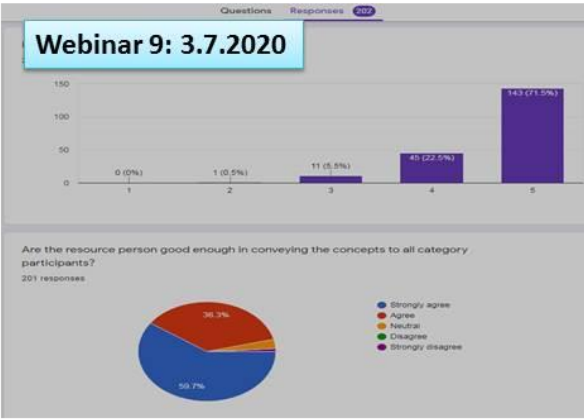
Questions Responses 202

Webinar 9: 3.7.2020

150
100
50
0

0 (0%)
1 (0.5%)
11 (5.5%)
45 (22.5%)
143 (71.5%)

1 2 3 4 5

Are the resource person good enough in conveying the concepts to all category participants?
201 responses

36.3%
59.7%

Strongly agree
Agree
Neutral
Disagree
Strongly disagree